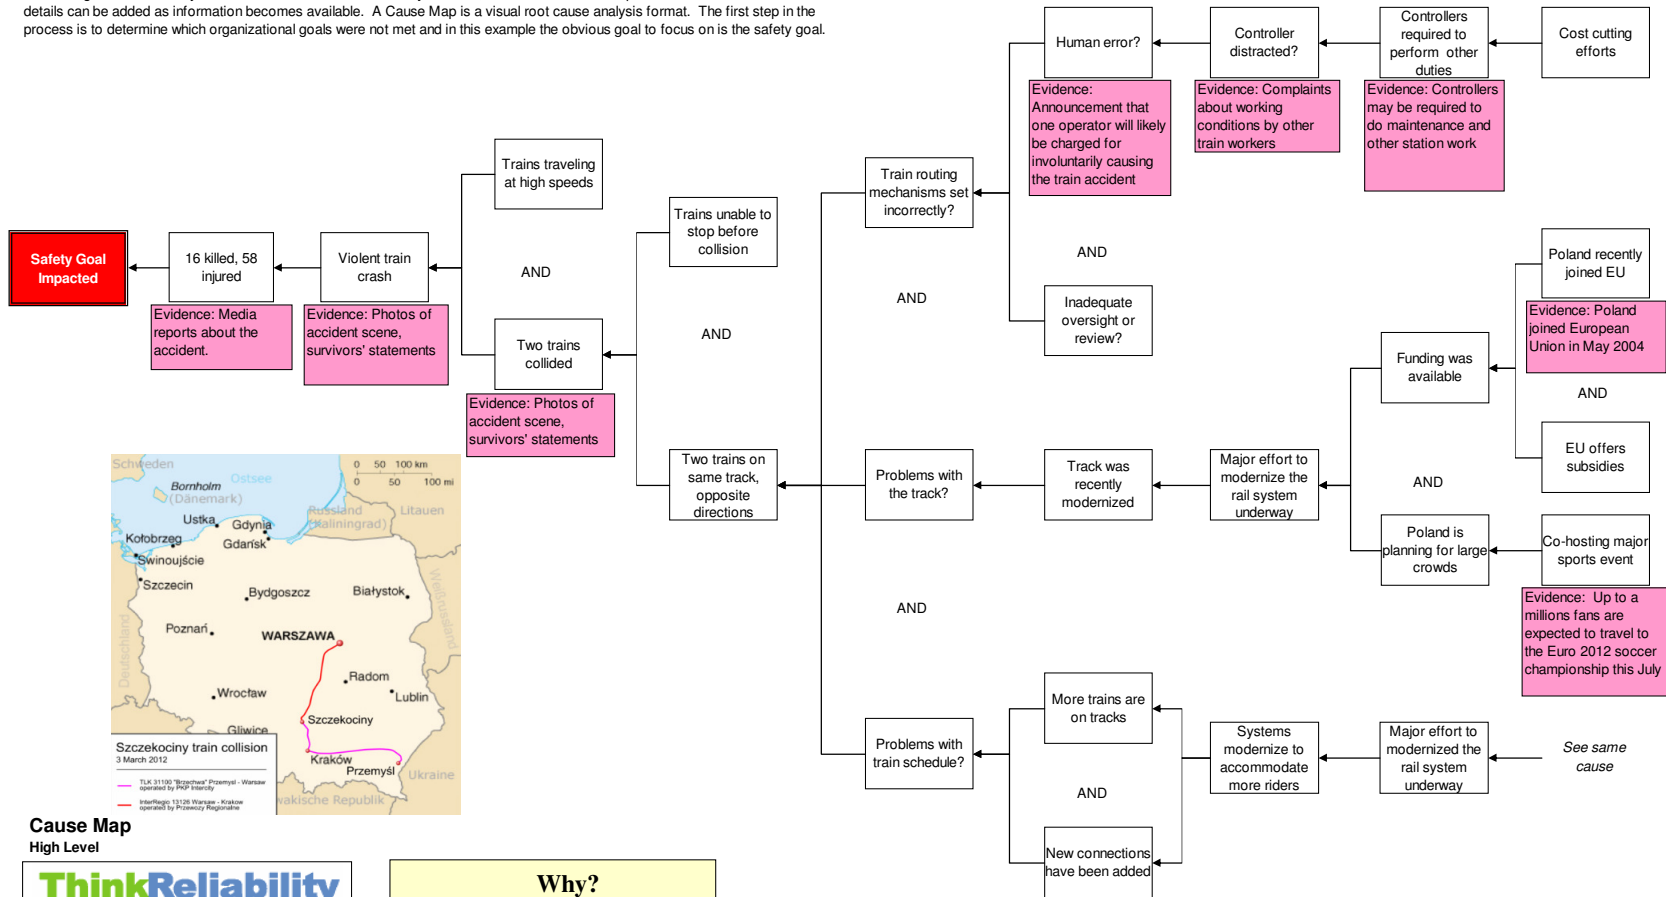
details can be added as information becomes available. A Cause Map is a visual root cause analysis format. The first step in the process is to determine which organizational goals were not met and in this example the obvious goal to focus on is the safety goal.

Safety Goal Impacted

16 killed, 58 injured

Evidence: Media reports about the accident.

Violent train crash

Evidence: Photos of accident scene, survivors' statements

Trains traveling at high speeds

AND

Two trains collided

Evidence: Photos of accident scene, survivors' statements

Trains unable to stop before collision

AND

Two trains on same track, opposite directions

Train routing mechanisms set incorrectly?

AND

Problems with the track?

AND

Problems with train schedule?

Human error?

Evidence: Announcement that one operator will likely be charged for involuntarily causing the train accident

Controller distracted?

Evidence: Complaints about working conditions by other train workers

Controllers required to perform other duties

Evidence: Controllers may be required to do maintenance and other station work

Cost cutting efforts

AND

Inadequate oversight or review?

Track was recently modernized

Major effort to modernize the rail system underway

Funding was available

Poland recently joined EU

Evidence: Poland joined European Union in May 2004

AND

EU offers subsidies

AND

Poland is planning for large crowds

Co-hosting major sports event

Evidence: Up to a millions fans are expected to travel to the Euro 2012 soccer championship this July

More trains are on tracks

AND

New connections have been added

Systems modernize to accommodate more riders

Major effort to modernized the rail system underway

See same cause

Schweden
Bornholm (Dänemark)
Ostsee
0 50 100 km
0 50 100 mi
Ustka
Gdynia
Gdańsk
Russland (Kaliningrad)
Litauen
Kołobrzeg
Świnoujście
Szczecin
Bydgoszcz
Białystok
Weißrussland
Deutschland
Poznań
WARSZAWA
Radom
Lublin
Wrocław
Szczekociny
Gliwice
Kraków
Przemyśl
Ukraine
Slowakische Republik

Szczekociny train collision
3 March 2012
TLK 31100 "Brzechwa" Przemyśl - Warsaw operated by PKP Intercity
InterRegio 13126 Warsaw - Krakow operated by Przewozy Regionalne

Cause Map
High Level

ThinkReliability

Why?